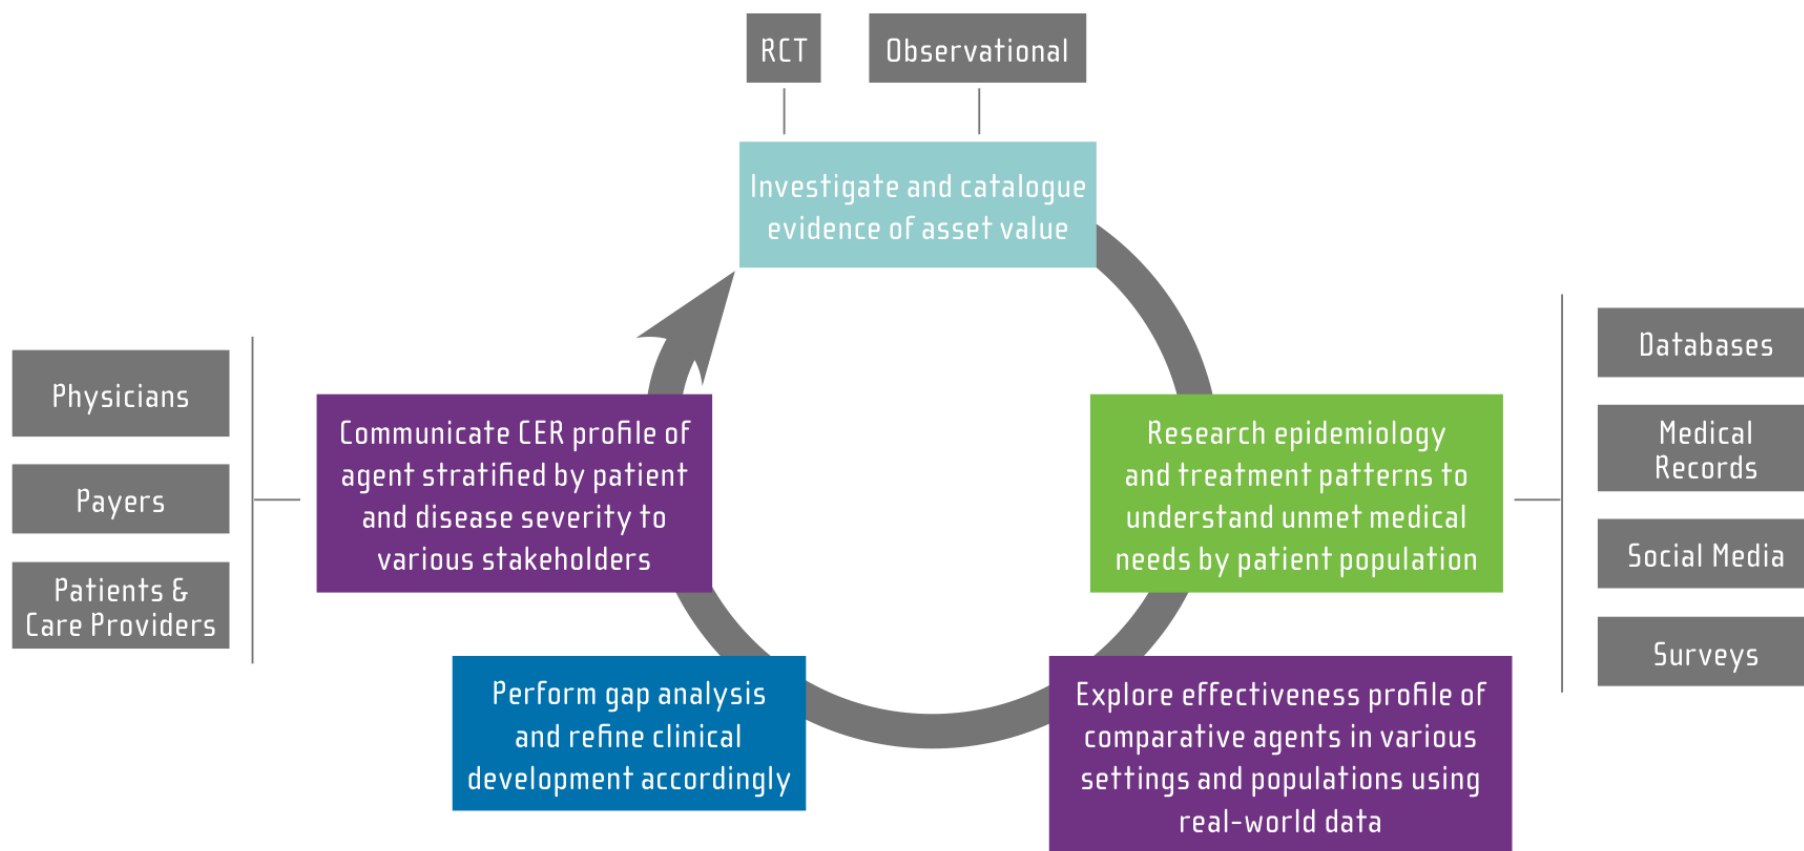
RCT

Observational

Investigate and catalogue evidence of asset value

Physicians

Payers

Patients & Care Providers

Communicate CER profile of agent stratified by patient and disease severity to various stakeholders

Research epidemiology and treatment patterns to understand unmet medical needs by patient population

Databases

Medical Records

Social Media

Surveys

Perform gap analysis and refine clinical development accordingly

Explore effectiveness profile of comparative agents in various settings and populations using real-world data